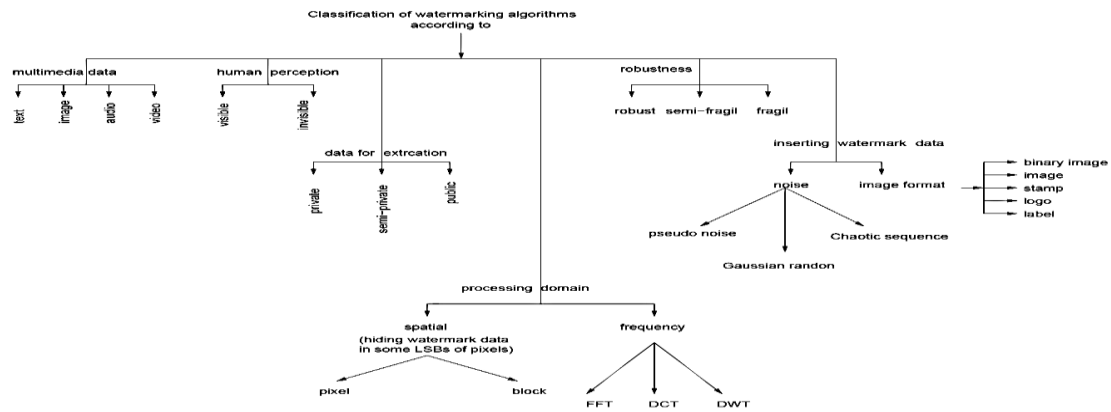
Classification of watermarking algorithms according to

multimedia data

text

image

audio

video

human perception

visible

invisible

data for extrcation

private

semi-private

public

robustness

robust

semi-fragil

fragil

inserting watermark data

noise

image format

binary image

image

stamp

logo

label

pseudo noise

Gaussian randon

Chaotic sequence

processing domain

spatial (hiding watermark data in some LSBs of pixels)

frequency

pixel

block

FFT

DCT

DWT